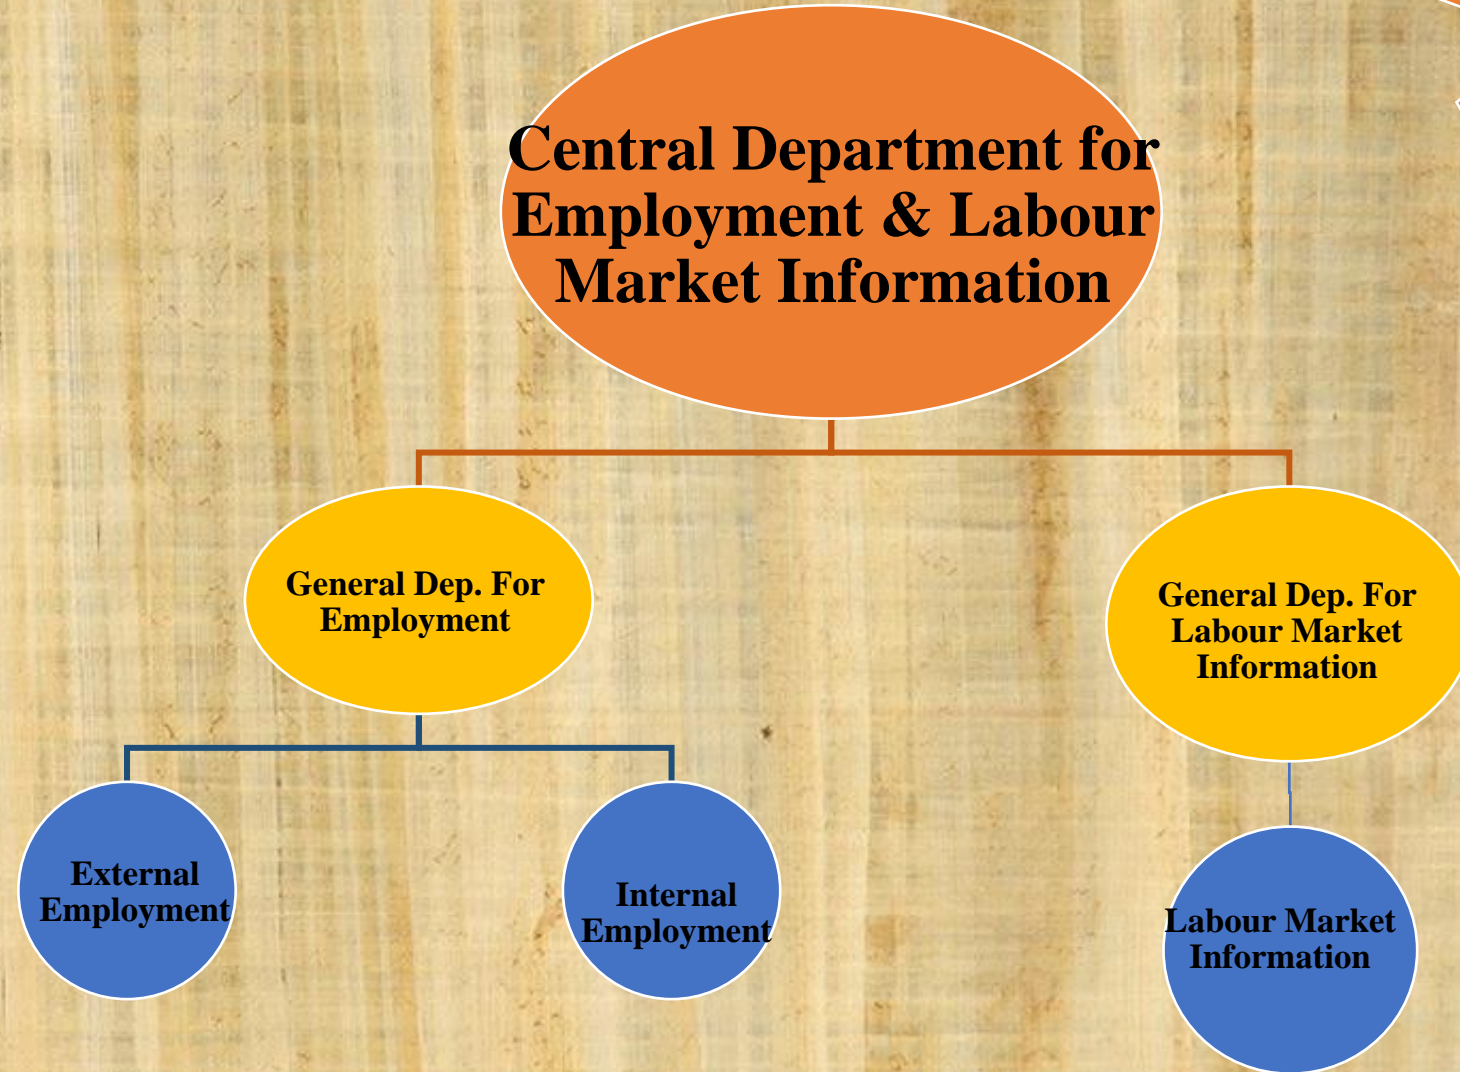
Central Department for Employment & Labour Market Information

General Dep. For Employment

General Dep. For Labour Market Information

External Employment

Internal Employment

Labour Market Information